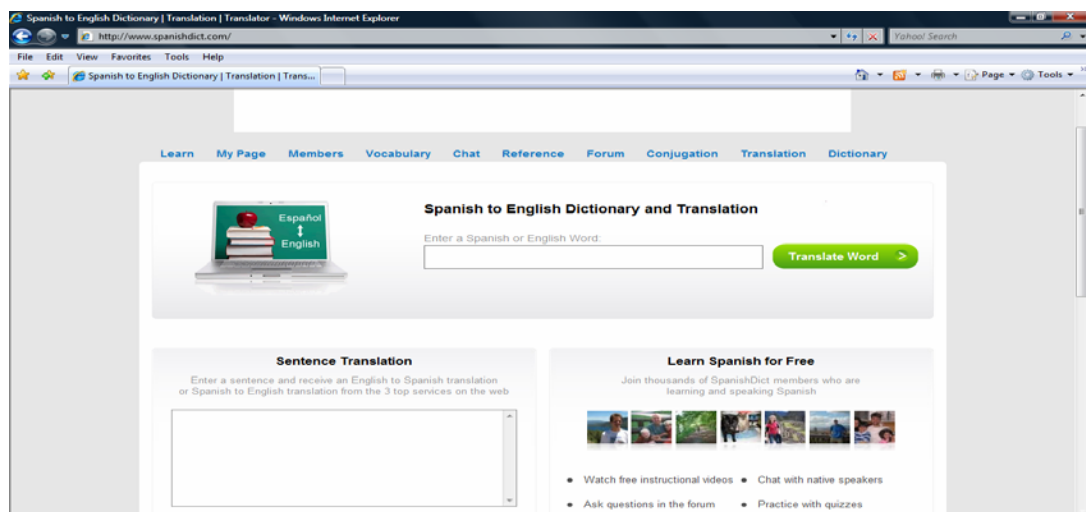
Spanish to English Dictionary | Translation | Translator - Windows Internet Explorer

http://www.spanishdict.com/

Yahoo! Search

File Edit View Favorites Tools Help

Spanish to English Dictionary | Translation | Trans...

Page ▾ Tools ▾

Learn My Page Members Vocabulary Chat Reference Forum Conjugation Translation Dictionary

Español
English

Spanish to English Dictionary and Translation

Enter a Spanish or English Word:

Translate Word

Sentence Translation

Enter a sentence and receive an English to Spanish translation or Spanish to English translation from the 3 top services on the web

Learn Spanish for Free

Join thousands of SpanishDict members who are learning and speaking Spanish

• Watch free instructional videos • Chat with native speakers
• Ask questions in the forum • Practice with quizzes